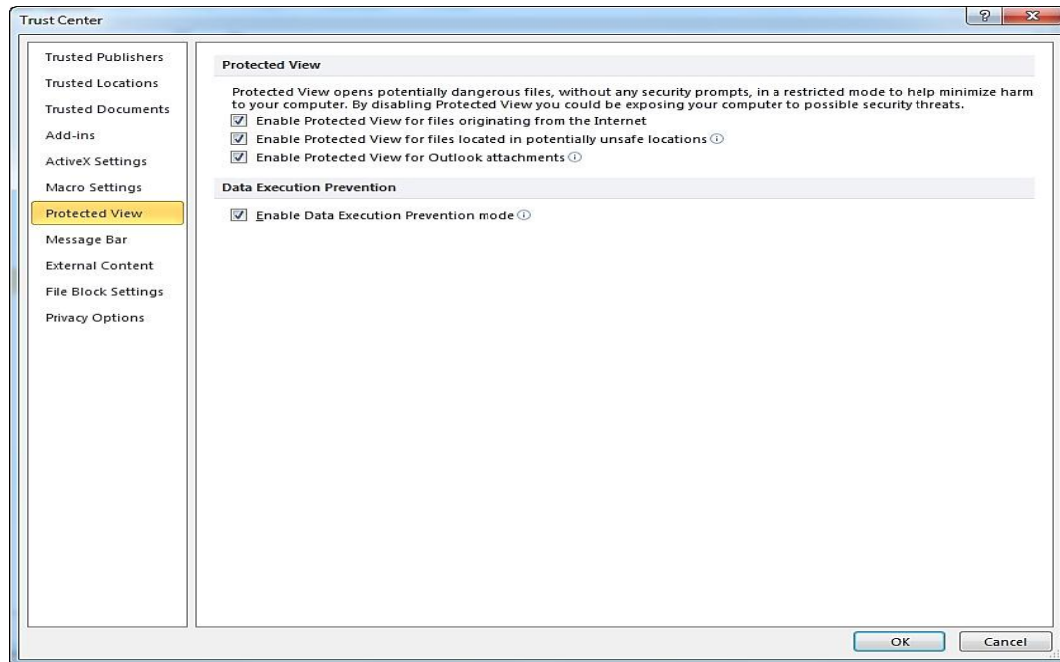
Trust Center

?

Trusted Publishers
Trusted Locations
Trusted Documents
Add-ins
ActiveX Settings
Macro Settings
Protected View
Message Bar
External Content
File Block Settings
Privacy Options

Protected View

Protected View opens potentially dangerous files, without any security prompts, in a restricted mode to help minimize harm to your computer. By disabling Protected View you could be exposing your computer to possible security threats.

Enable Protected View for files originating from the Internet
Enable Protected View for files located in potentially unsafe locations
Enable Protected View for Outlook attachments

Data Execution Prevention

Enable Data Execution Prevention mode

OK
Cancel